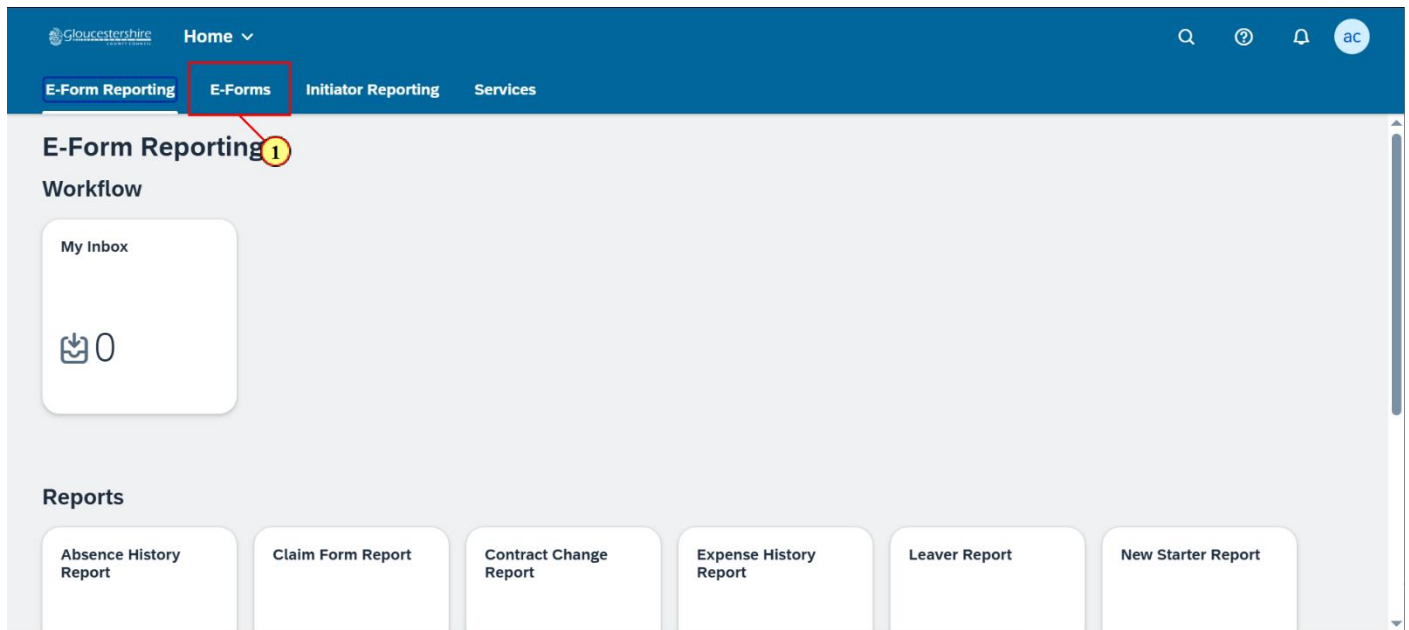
Gloucestershire COUNTY COUNCIL Home

ac

E-Form Reporting E-Forms Initiator Reporting Services

1

E-Form Reporting

Workflow

My Inbox

0

Reports

Absence History Report

Claim Form Report

Contract Change Report

Expense History Report

Leaver Report

New Starter Report